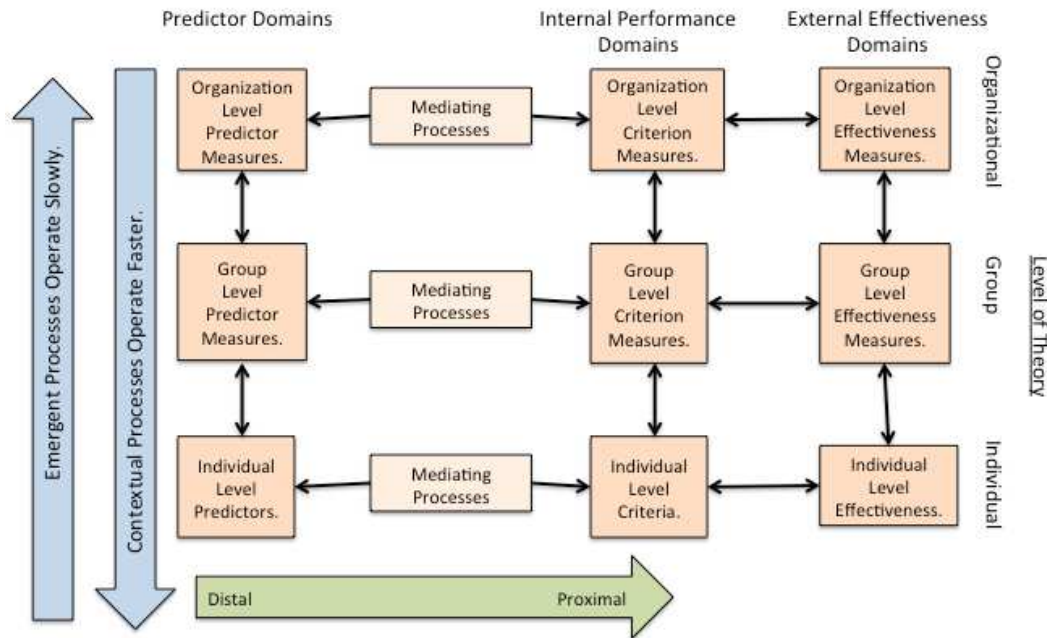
Predictor Domains

Internal Performance Domains

External Effectiveness Domains

Emergent Processes Operate Slowly.

Contextual Processes Operate Faster.

Organization Level Predictor Measures.

Mediating Processes

Organization Level Criterion Measures.

Organization Level Effectiveness Measures.

Organizational

Group Level Predictor Measures.

Mediating Processes

Group Level Criterion Measures.

Group Level Effectiveness Measures.

Group

Level of Theory

Individual Level Predictors.

Mediating Processes

Individual Level Criteria.

Individual Level Effectiveness.

Individual

Distal

Proximal